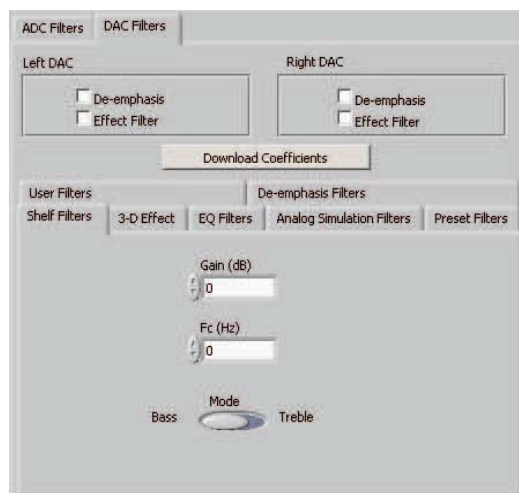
ADC Filters DAC Filters

Left DAC

De-emphasis
Effect Filter

Right DAC

De-emphasis
Effect Filter

Download Coefficients

User Filters De-emphasis Filters

Shelf Filters 3-D Effect EQ Filters Analog Simulation Filters Preset Filters

Gain (dB)
0

Fc (Hz)
0

Mode
Bass Treble